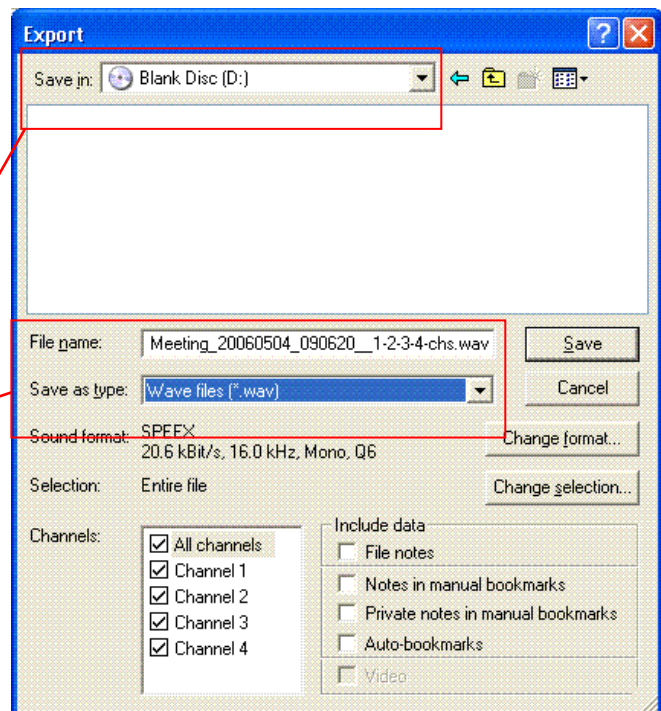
Export

Save in: Blank Disc (D:)

File name: Meeting_20060504_090620__1-2-3-4-chs.wav

Save as type: Wave files (*.wav)

Save

Cancel

Sound format: SPEEX
20.6 kBit/s, 16.0 kHz, Mono, Q6

Change format...

Selection: Entire file

Change selection...

Channels:

All channels
Channel 1
Channel 2
Channel 3
Channel 4

Include data

File notes

Notes in manual bookmarks

Private notes in manual bookmarks

Auto-bookmarks

Video